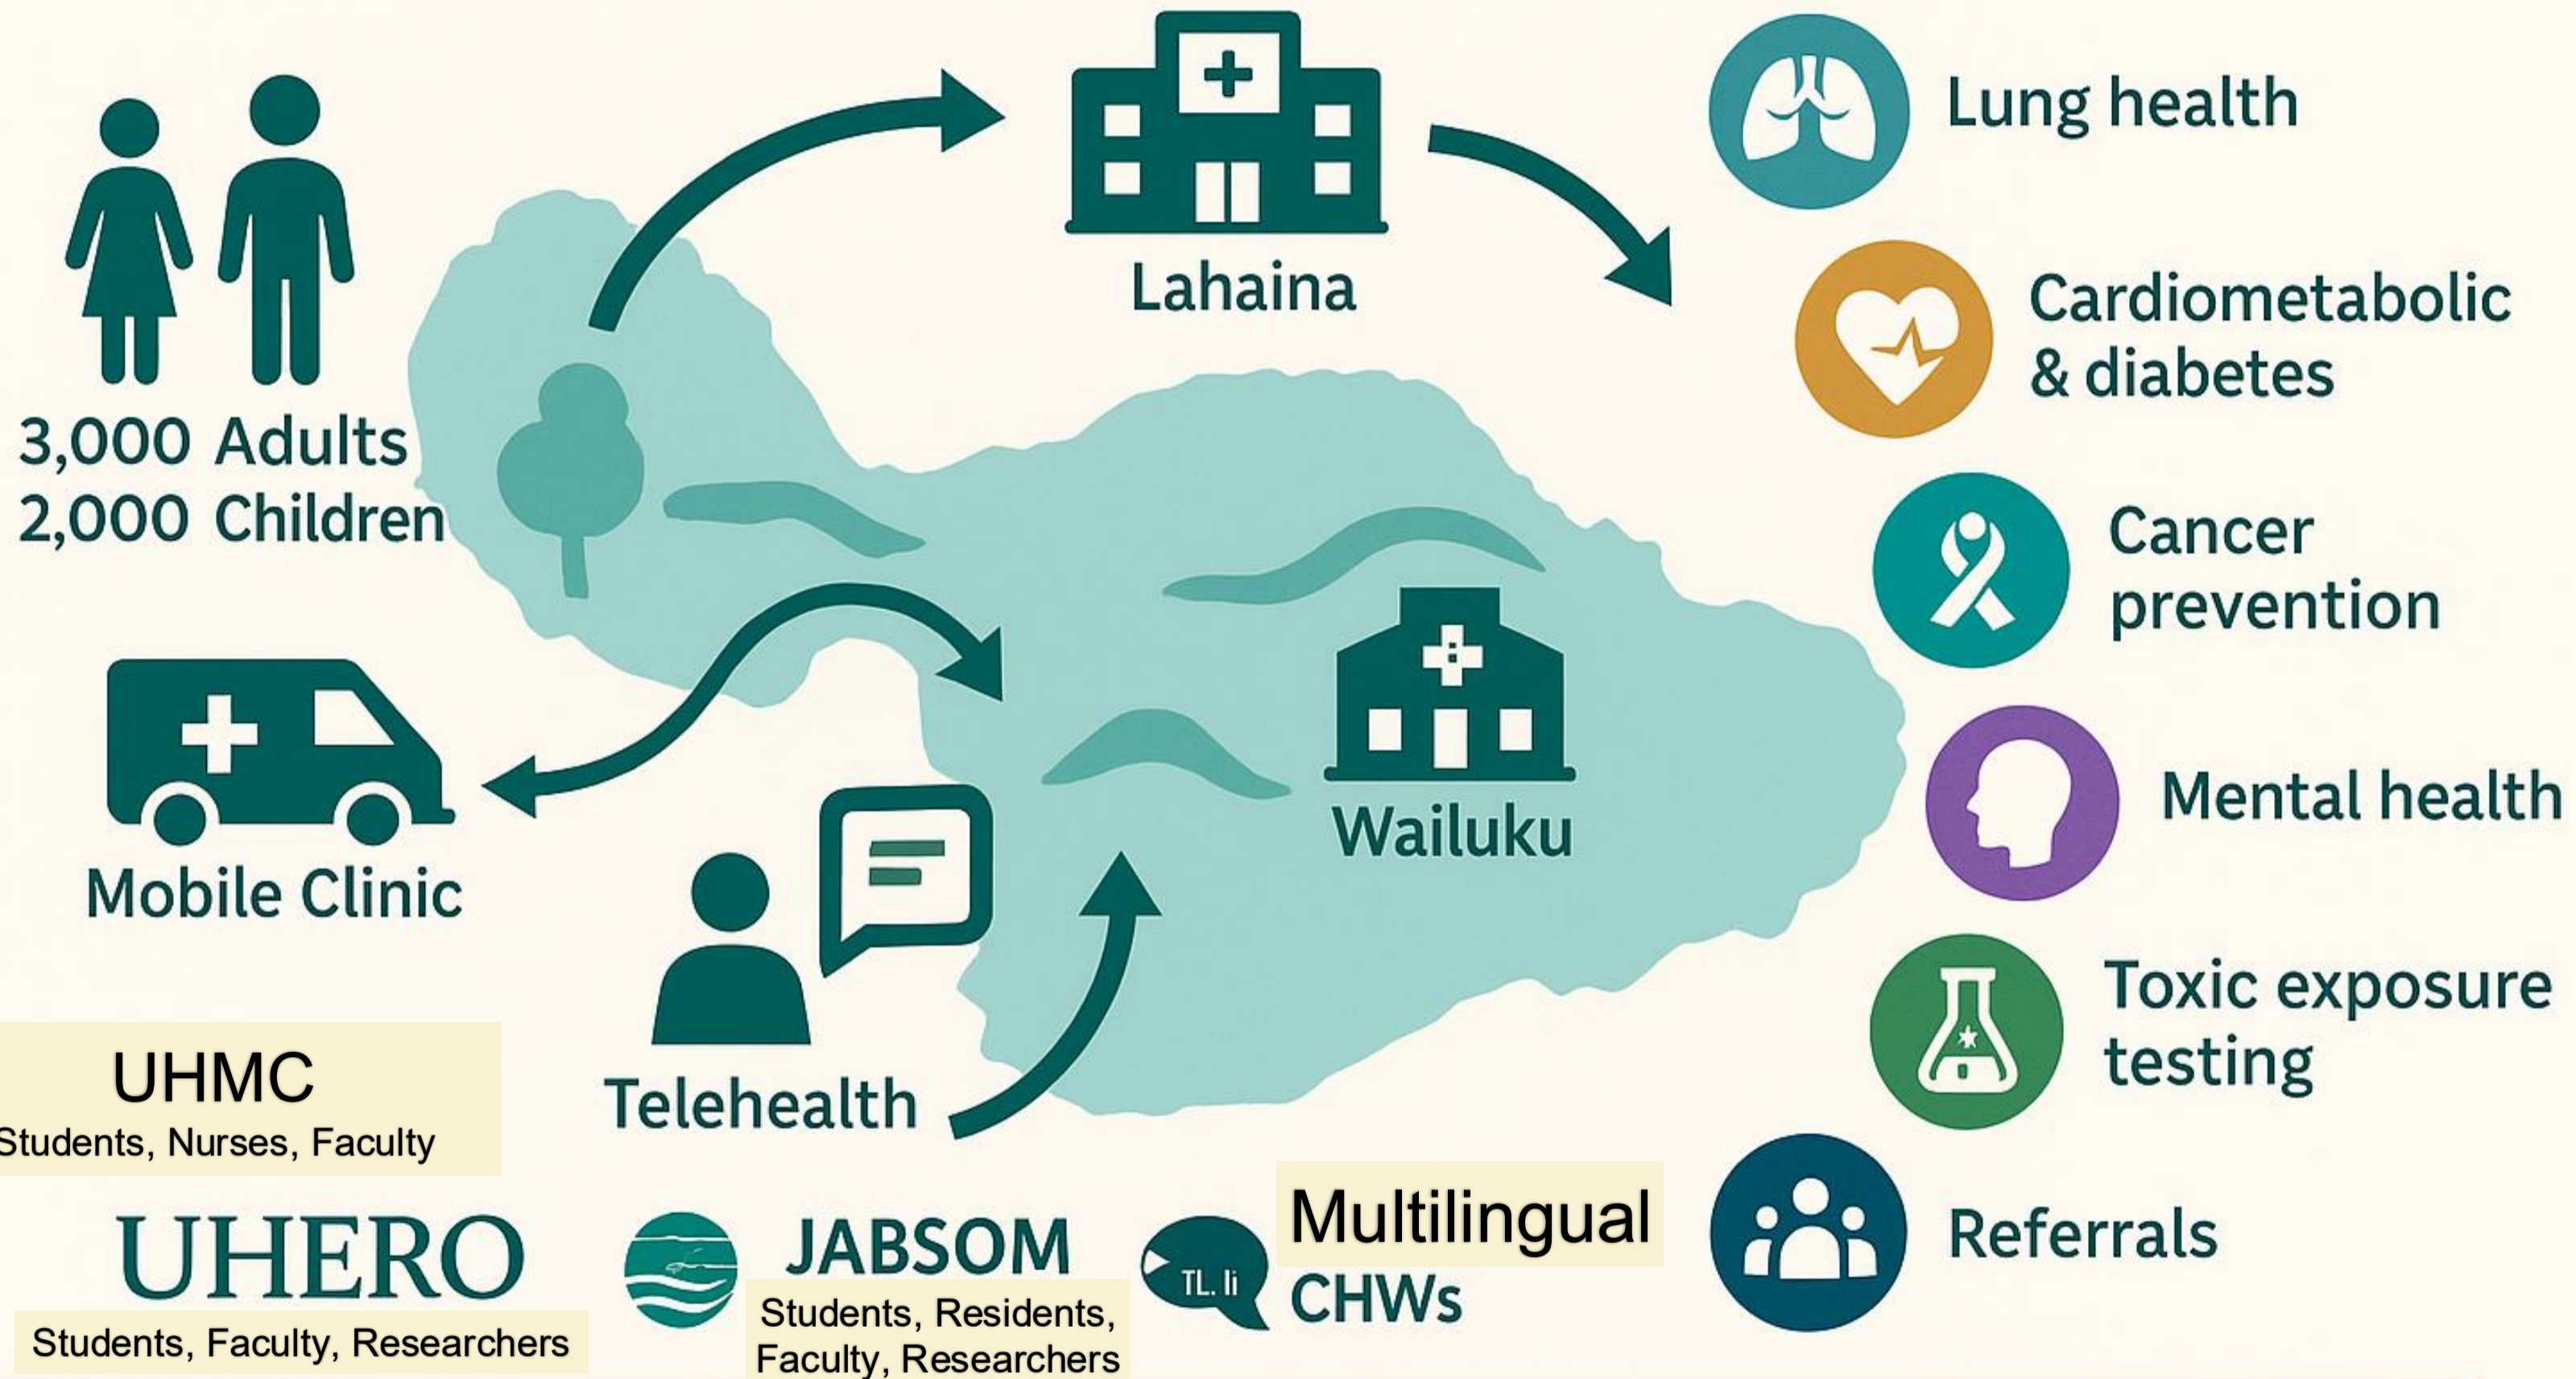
3,000 Adults
2,000 Children

Lahaina

Lung health

Cardiometabolic & diabetes

Cancer prevention

Mental health

Toxic exposure testing

Referrals

Mobile Clinic

Wailuku

Telehealth

UHMC
Students, Nurses, Faculty

UHERO
Students, Faculty, Researchers

JABSOM
Students, Residents, Faculty, Researchers

TL. li

Multilingual
CHWs